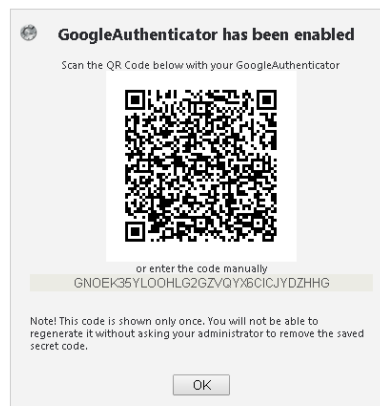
GoogleAuthenticator has been enabled

Scan the QR Code below with your GoogleAuthenticator

or enter the code manually

GNOEK35YLOOHLG2GZVQYX6CICJYDZHHG

Note! This code is shown only once. You will not be able to regenerate it without asking your administrator to remove the saved secret code.

OK